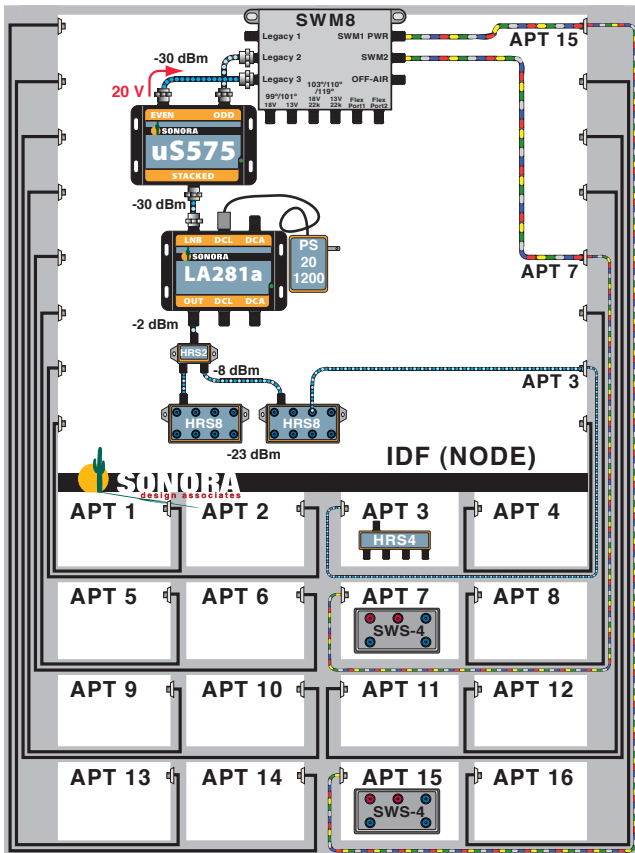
SWM8

Legacy 1
Legacy 2
Legacy 3
SWM1 PWR
SWM2
OFF-AIR
103°/110°/119°
99°/101°
18V 13V
18V 22k
13V 22k
Flex Port1
Flex Port2

APT 15

-30 dBm

20 V

EVEN ODD
SONORA
uS575
STACKED

-30 dBm

LNB DCL DCA
SONORA
LA281a
OUT DCL DCA

PS 20 1200

APT 7

-2 dBm

HRS2

-8 dBm

APT 3

HRS8
HRS8

-23 dBm

IDF (NODE)

SONORA
design associates

APT 1
APT 2
APT 3
HRS4
APT 4
APT 5
APT 6
APT 7
SWS-4
APT 8
APT 9
APT 10
APT 11
APT 12
APT 13
APT 14
APT 15
SWS-4
APT 16